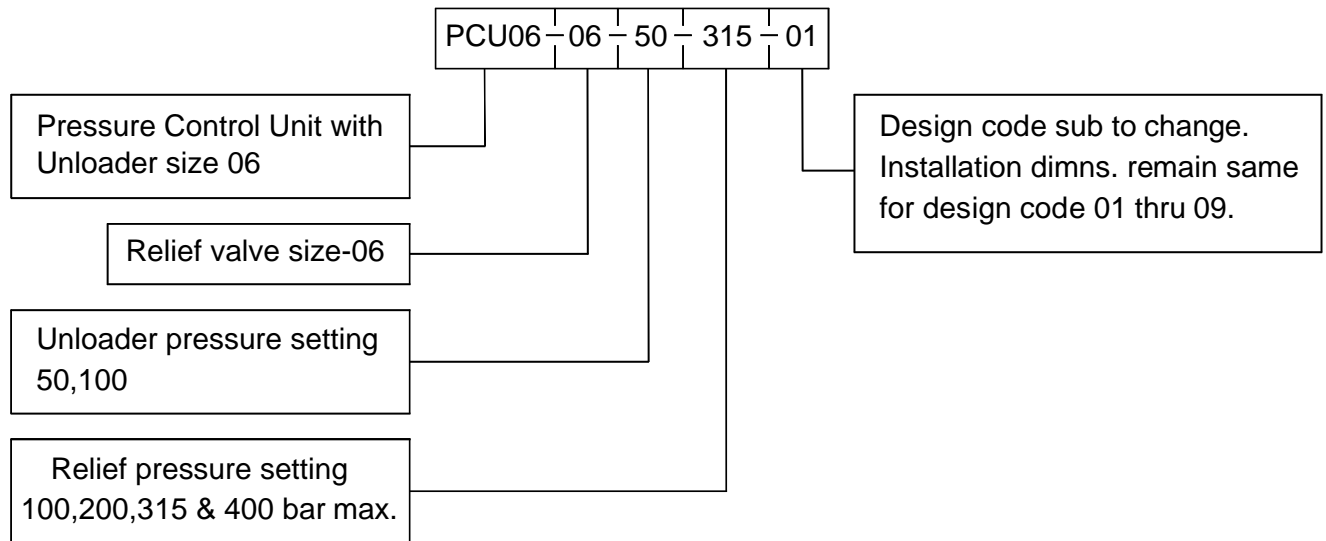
PCU06 – 06 – 50 – 315 – 01

Pressure Control Unit with Unloader size 06

Relief valve size-06

Unloader pressure setting 50,100

Relief pressure setting 100,200,315 & 400 bar max.

Design code sub to change. Installation dimns. remain same for design code 01 thru 09.